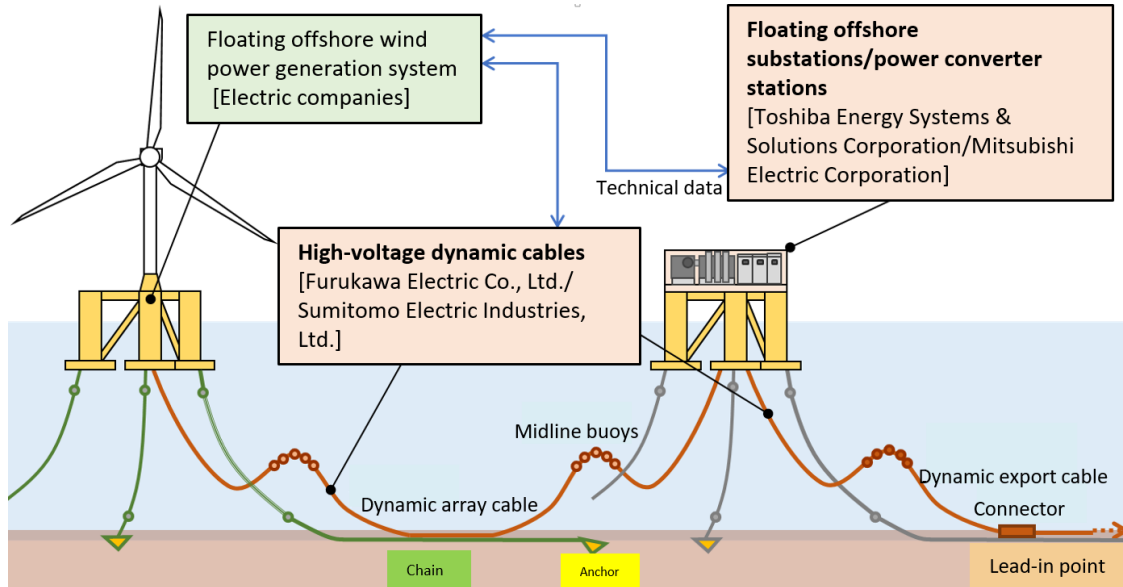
Floating offshore wind power generation system [Electric companies]

Floating offshore substations/power converter stations
[Toshiba Energy Systems & Solutions Corporation/Mitsubishi Electric Corporation]

Technical data

High-voltage dynamic cables
[Furukawa Electric Co., Ltd./ Sumitomo Electric Industries, Ltd.]

Midline buoys

Dynamic export cable

Dynamic array cable

Connector

Chain

Anchor

Lead-in point